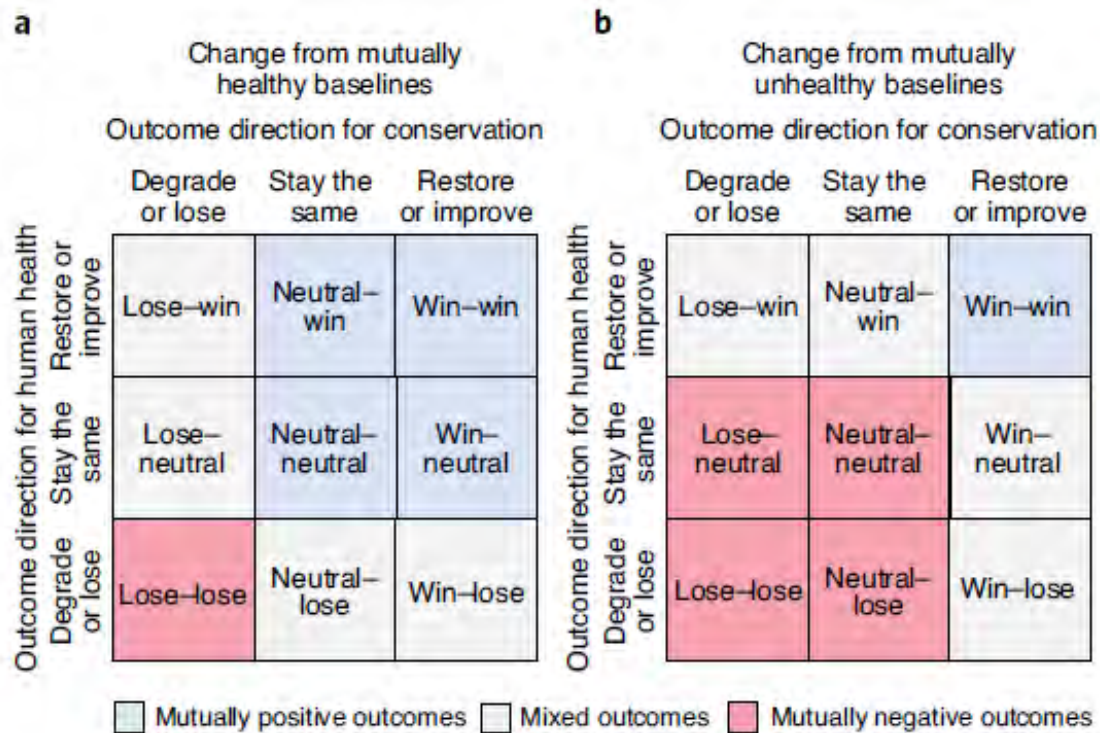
a

Change from mutually healthy baselines

Outcome direction for conservation

Outcome direction for human health

| | Degrade or lose | Stay the same | Restore or improve |
|---|---|---|---|
| Restore or improve | Lose–win | Neutral–win | Win–win |
| Stay the same | Lose–neutral | Neutral–neutral | Win–neutral |
| Degrade or lose | Lose–lose | Neutral–lose | Win–lose |

b

Change from mutually unhealthy baselines

Outcome direction for conservation

Outcome direction for human health

| | Degrade or lose | Stay the same | Restore or improve |
|---|---|---|---|
| Restore or improve | Lose–win | Neutral–win | Win–win |
| Stay the same | Lose–neutral | Neutral–neutral | Win–neutral |
| Degrade or lose | Lose–lose | Neutral–lose | Win–lose |

Mutually positive outcomes Mixed outcomes Mutually negative outcomes